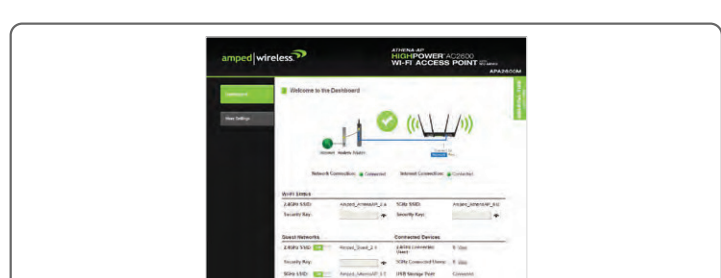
amped wireless

ATHENA-AP
HIGH POWER AC2600
WI-FI ACCESS POINT
APA2600M

Dashboard

More Settings

Welcome to the Dashboard

Internet Modem / Router

Network Connection: Connected

Internet Connection: Connected

Wi-Fi Status

2.4GHz SSID: Amped_Athena_2.4

5GHz SSID: Amped_AthenaAP_5G

Security Key:

Security Key:

Guest Networks

2.4GHz SSID: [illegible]

Security Key:

5GHz SSID: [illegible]

Connected Devices

2.4GHz Connected Users: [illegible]

5GHz Connected Users: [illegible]

USB Storage Port: Connected